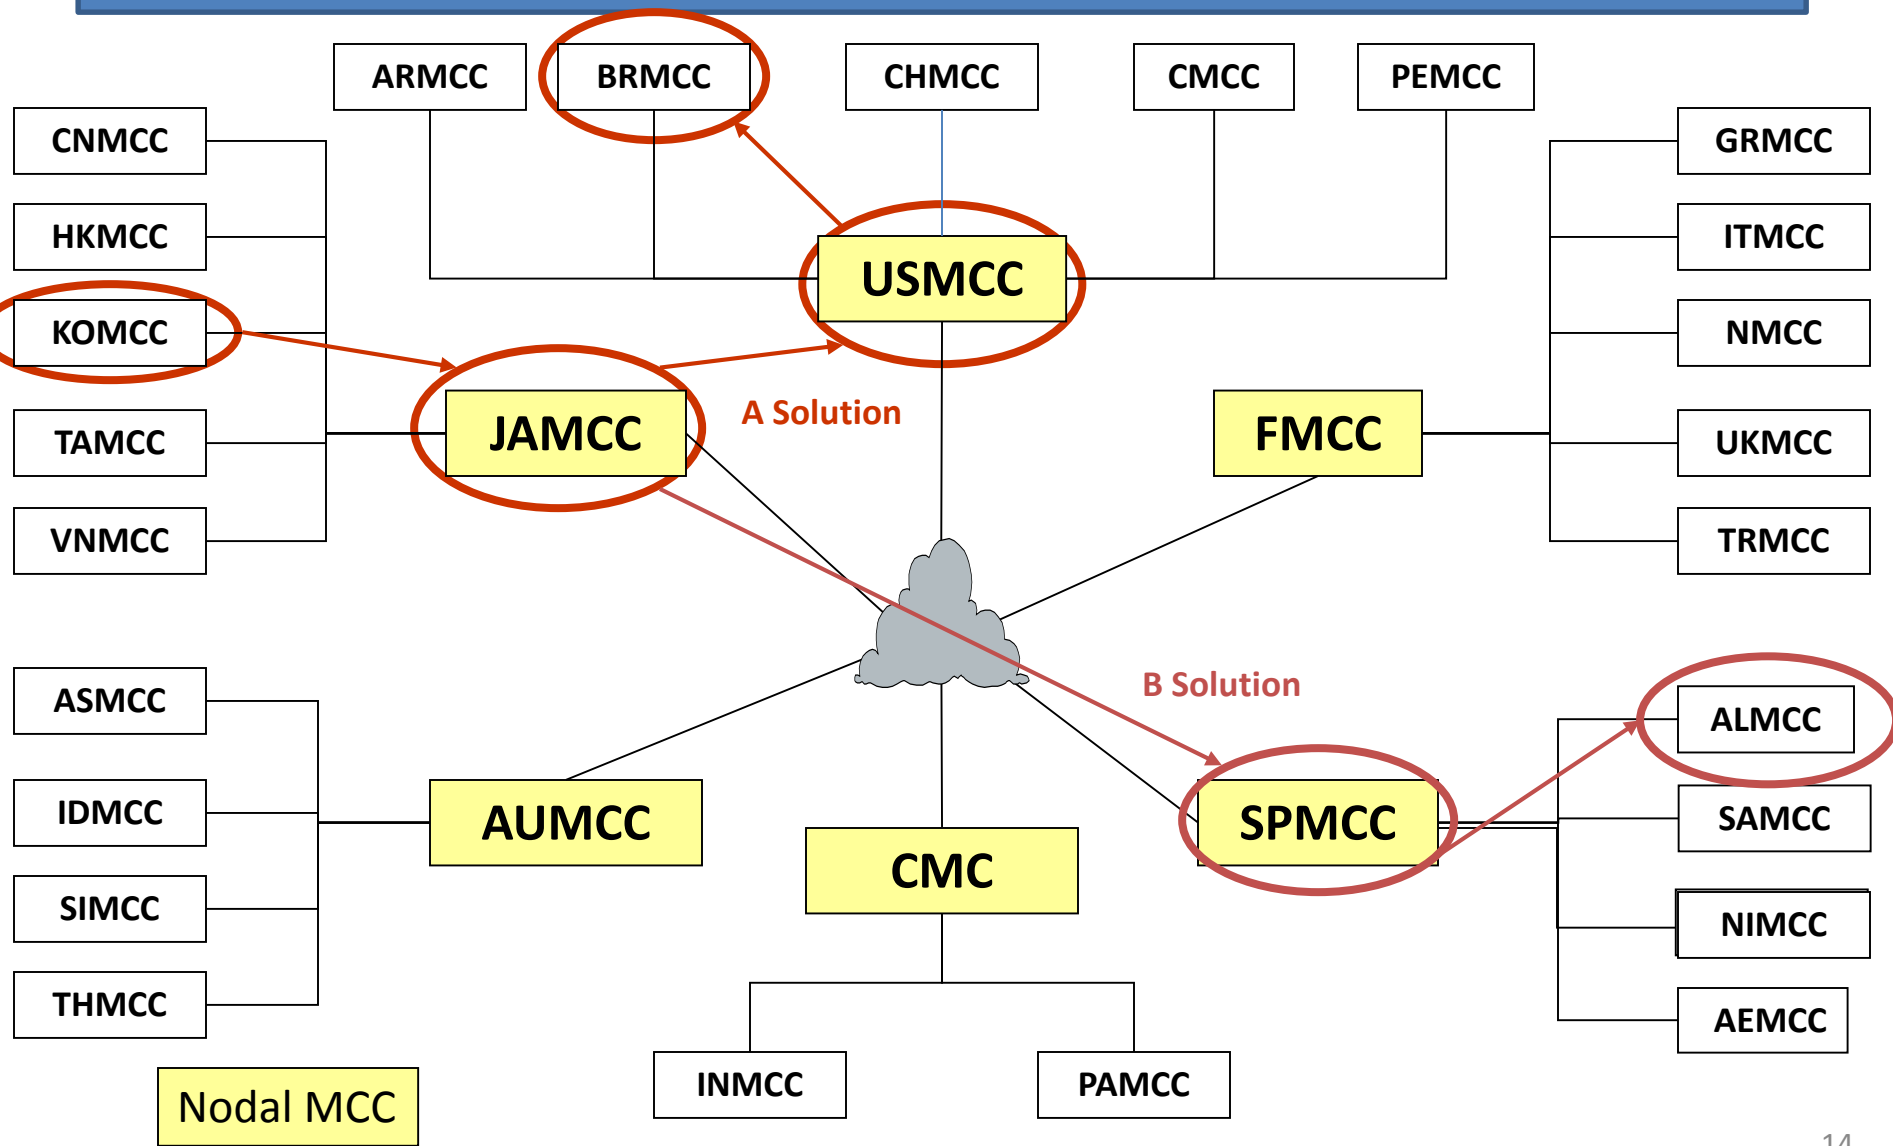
ARMCC
BRMCC
CHMCC
CMCC
PEMCC

CNMCC
HKMCC
KOMCC
TAMCC
VNMCC

USMCC

JAMCC

A Solution

FMCC

GRMCC
ITMCC
NMCC
UKMCC
TRMCC

ASMCC
IDMCC
SIMCC
THMCC

AUMCC

CMC

B Solution

SPMCC

ALMCC
SAMCC
NIMCC
AEMCC

INMCC
PAMCC

Nodal MCC

14